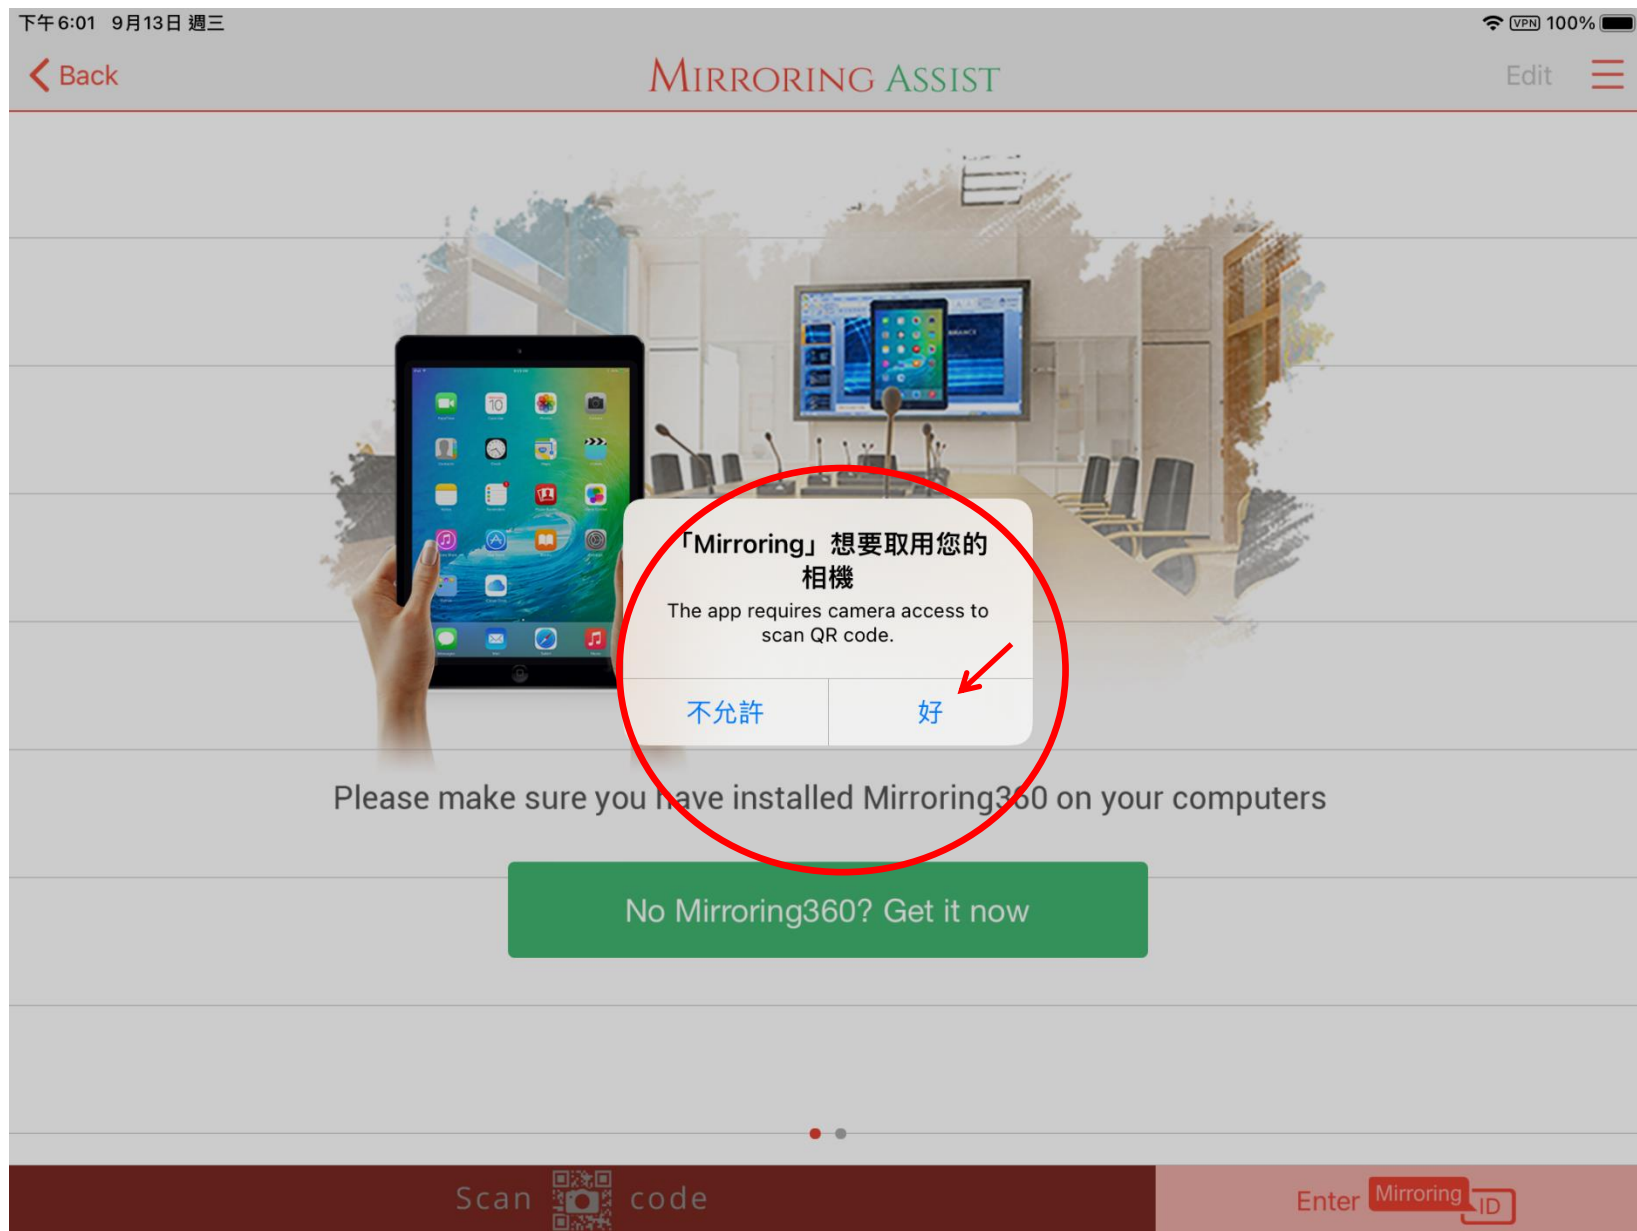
下午6:01 9月13日 週三

VPN 100%

Back

MIRRORING ASSIST

Edit

「Mirroring」想要取用您的相機

The app requires camera access to scan QR code.

不允許

好

Please make sure you have installed Mirroring360 on your computers

No Mirroring360? Get it now

Scan code

Enter Mirroring ID